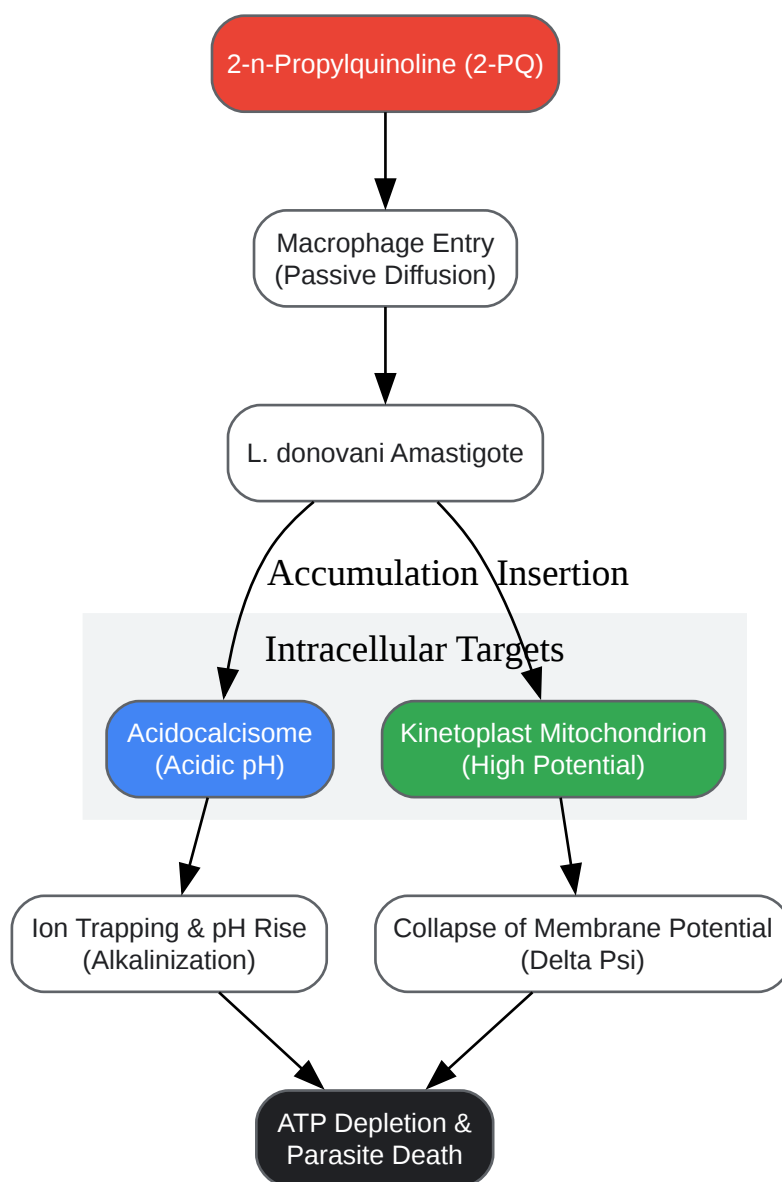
2-n-Propylquinoline (2-PQ)

Macrophage Entry
(Passive Diffusion)

L. donovani Amastigote

Accumulation

Insertion

Intracellular Targets

Acidocalcisome
(Acidic pH)

Kinetoplast Mitochondrion
(High Potential)

Ion Trapping & pH Rise
(Alkalinization)

Collapse of Membrane Potential
(Delta Psi)

ATP Depletion &
Parasite Death